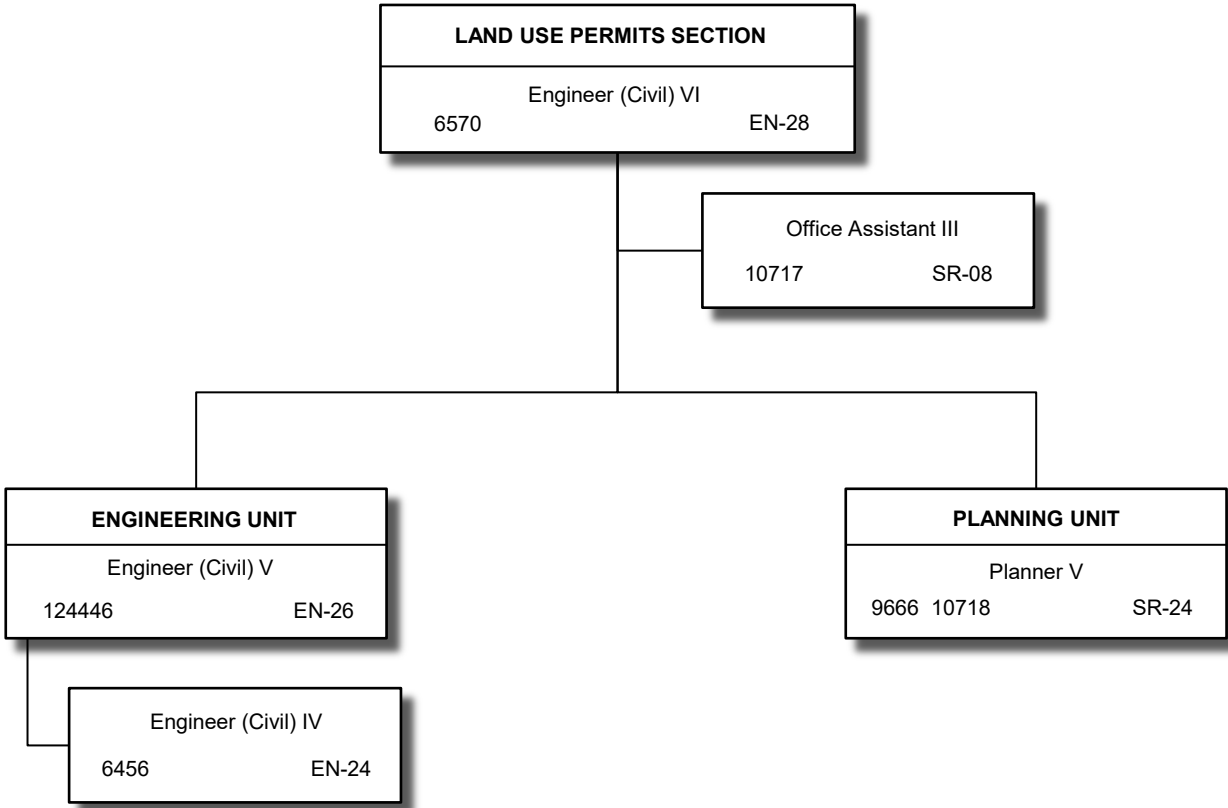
LAND USE PERMITS SECTION
Engineer (Civil) VI
6570 EN-28

Office Assistant III
10717 SR-08

ENGINEERING UNIT
Engineer (Civil) V
124446 EN-26

Engineer (Civil) IV
6456 EN-24

PLANNING UNIT
Planner V
9666 10718 SR-24